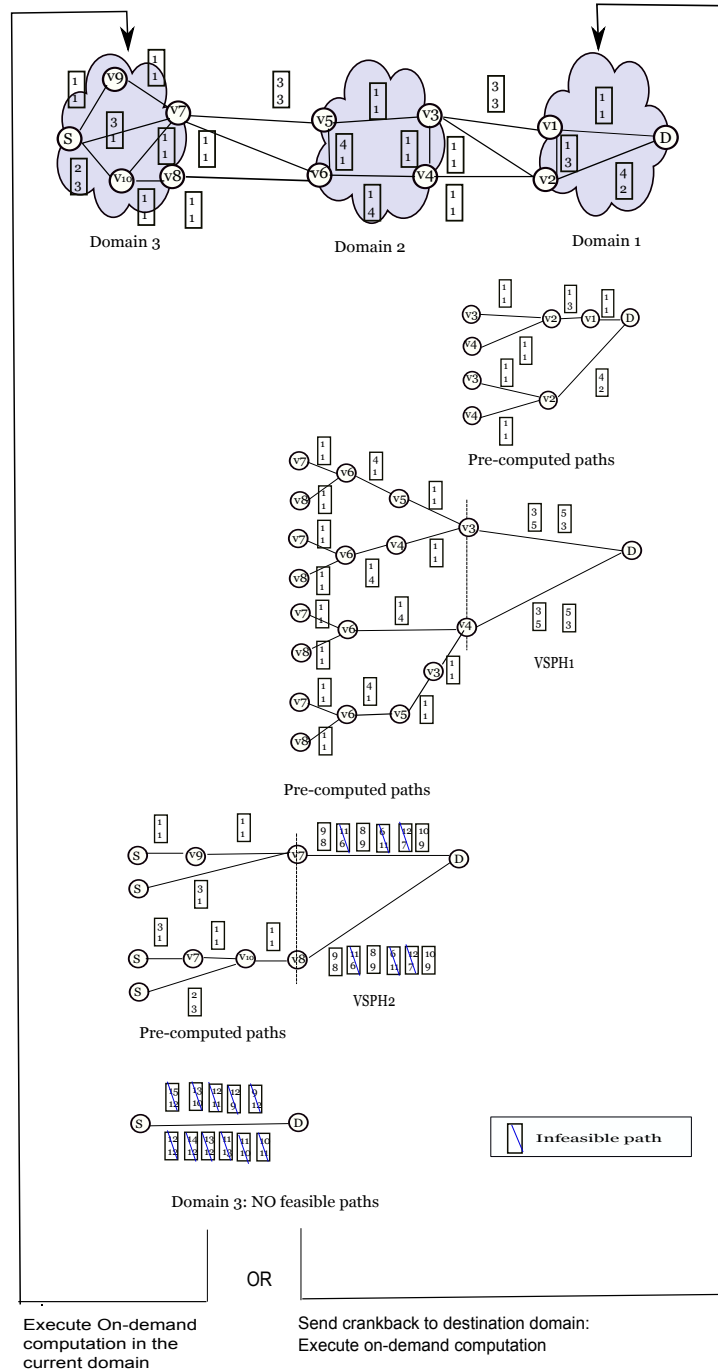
1 1 | V9 | 1 1 | 3 3 | 3 3
S | 3 1 | V7 | V5 | 1 1 | V3 | V1 | 1 1 | D
2 3 | V10 | V8 | 1 1 | 1 1 | V6 | 4 1 | 1 1 | V4 | 1 1 | V2 | 1 3 | 4 2
1 1 | 1 1 | 1 4 | 1 1

Domain 3

Domain 2

Domain 1

1 1 | 1 3 | 1 1
V3 | V2 | V1 | D
V4 | 1 1
V3 | 1 1 | 4 2
V4 | V2
1 1

Pre-computed paths

V7 | 1 1 | V6 | 4 1 | V5 | 1 1 | V3 | 3 5 | 5 3 | D
V8 | 1 1
V7 | 1 1 | V6 | V4 | 1 1
V8 | 1 1 | 1 4
V7 | 1 1 | 1 4 | V4 | 3 5 | 5 3
V8 | 1 1 | V6
V3 | 1 1
V7 | 1 1 | 4 1
V8 | 1 1 | V6 | V5 | 1 1

VSPH1

Pre-computed paths

1 1 | 1 1
S | V9 | V7 | 9 8 | 11 6 | 8 9 | 6 11 | 12 7 | 10 9 | D
S | 3 1
3 1 | 1 1 | 1 1
S | V7 | V10 | V8 | 9 8 | 11 6 | 8 9 | 6 11 | 12 7 | 10 9
S | 2 3

VSPH2

Pre-computed paths

15 12 | 13 10 | 12 11 | 12 9 | 9 12
S | D
12 13 | 14 12 | 13 12 | 11 13 | 11 13 | 10 11

Infeasible path

Domain 3: NO feasible paths

OR

Execute On-demand computation in the current domain

Send crankback to destination domain: Execute on-demand computation